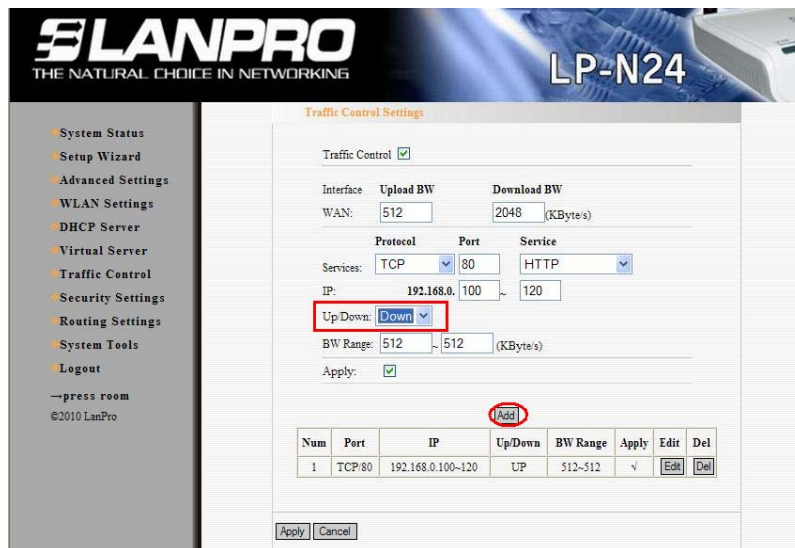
LANPRO
THE NATURAL CHOICE IN NETWORKING

LP-N24

System Status
Setup Wizard
Advanced Settings
WLAN Settings
DHCP Server
Virtual Server
Traffic Control
Security Settings
Routing Settings
System Tools
Logout
→press room
©2010 LanPro

Traffic Control Settings

Traffic Control ☑

Interface Upload BW Download BW
WAN: 512 2048 (KByte/s)

Protocol Port Service
Services: TCP 80 HTTP
IP: 192.168.0. 100 ~ 120
Up/Down: Down
BW Range: 512 ~ 512 (KByte/s)
Apply: ☑

Add

| Num | Port | IP | Up/Down | BW Range | Apply | Edit | Del |
|---|---|---|---|---|---|---|---|
| 1 | TCP/80 | 192.168.0.100~120 | UP | 512~512 | √ | Edit | Del |

Apply Cancel